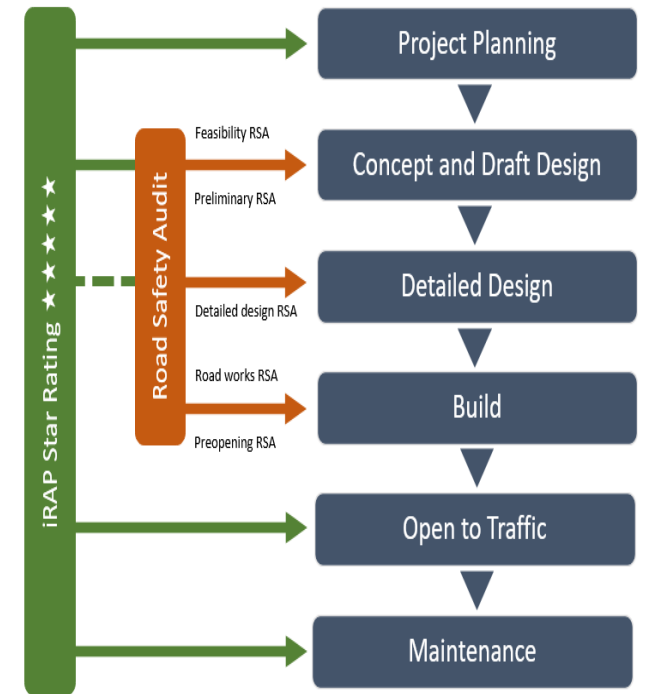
iRAP Star Rating ★★★★★

Road Safety Audit

Feasibility RSA

Preliminary RSA

Detailed design RSA

Road works RSA

Preopening RSA

Project Planning

Concept and Draft Design

Detailed Design

Build

Open to Traffic

Maintenance